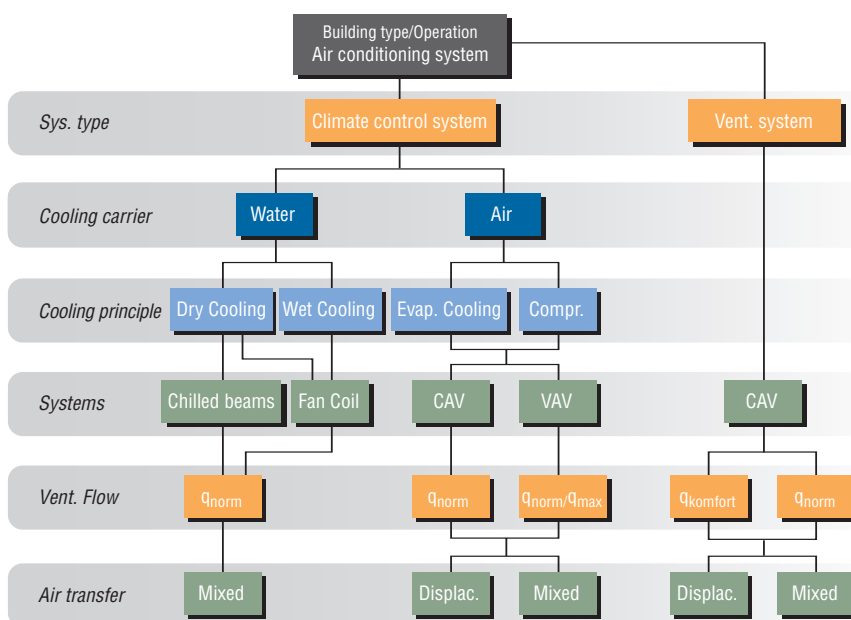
Building type/Operation
Air conditioning system

Sys. type
Climate control system
Vent. system

Cooling carrier
Water
Air

Cooling principle
Dry Cooling
Wet Cooling
Evap. Cooling
Compr.

Systems
Chilled beams
Fan Coil
CAV
VAV
CAV

Vent. Flow
$q_{norm}$
$q_{norm}$
$q_{norm}/q_{max}$
$q_{komfort}$
$q_{norm}$

Air transfer
Mixed
Displac.
Mixed
Displac.
Mixed